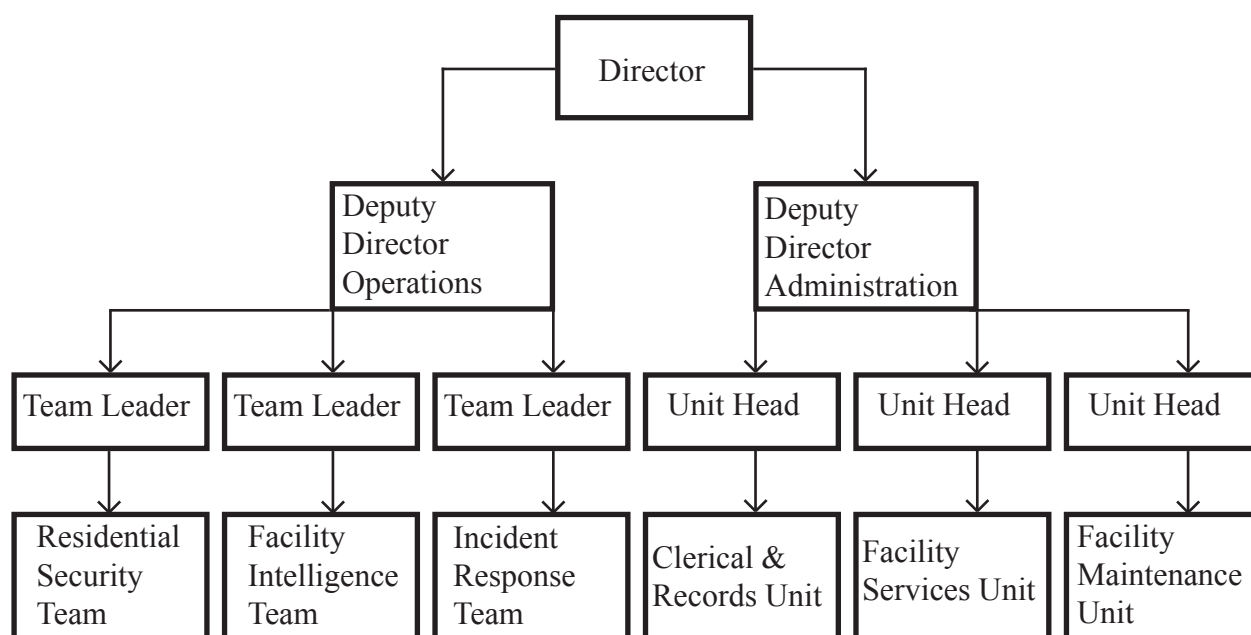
Director

Deputy Director Operations

Deputy Director Administration

Team Leader

Team Leader

Team Leader

Unit Head

Unit Head

Unit Head

Residential Security Team

Facility Intelligence Team

Incident Response Team

Clerical & Records Unit

Facility Services Unit

Facility Maintenance Unit